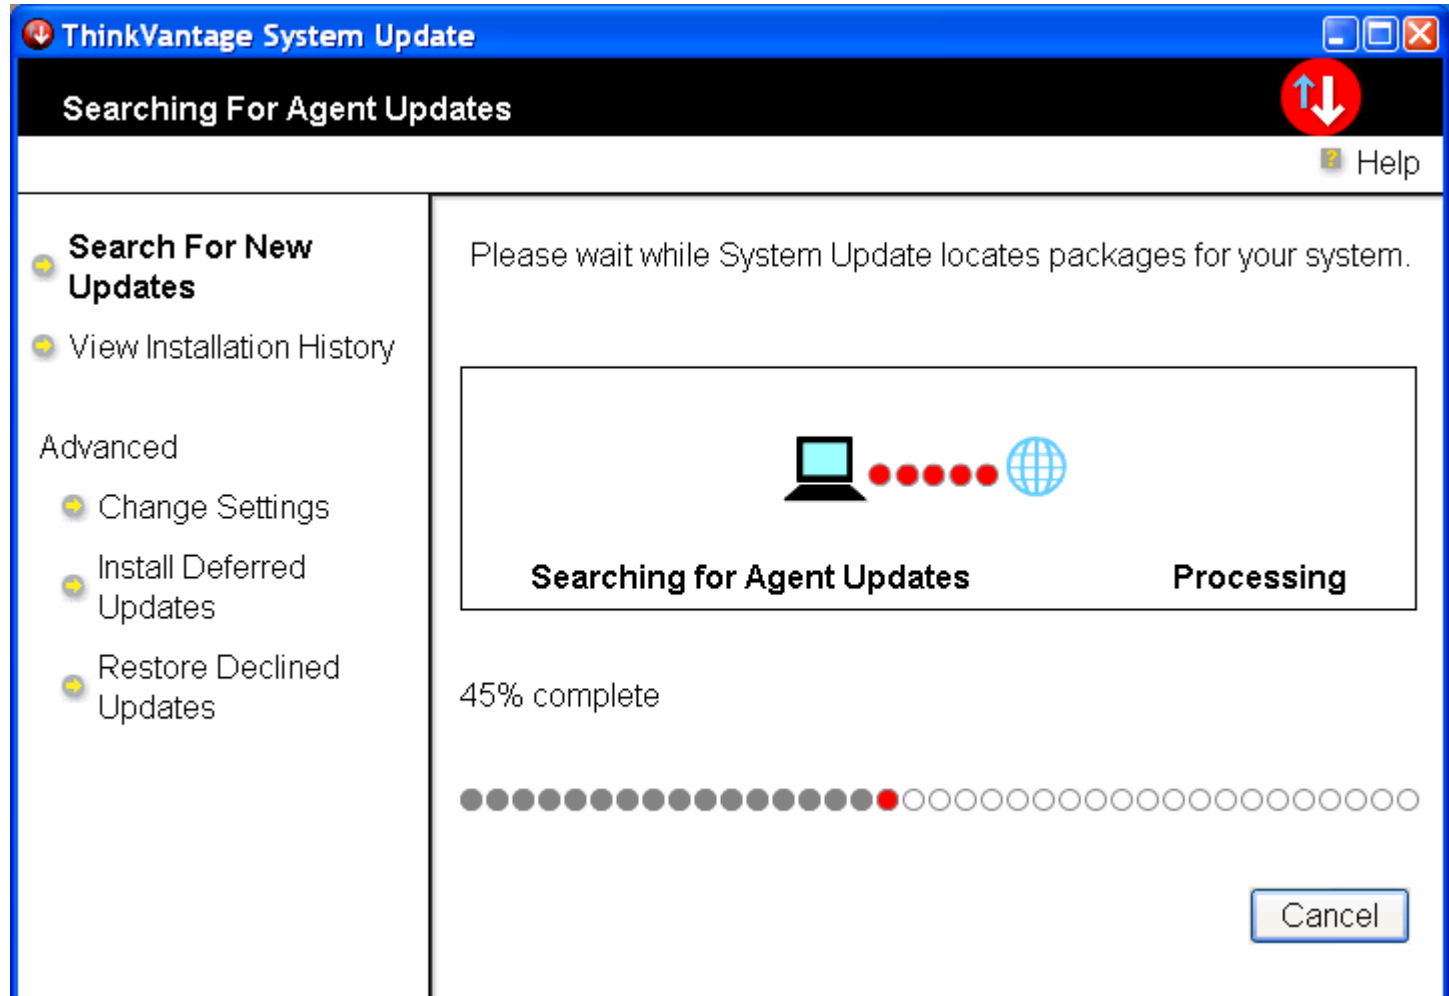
ThinkVantage System Update

Searching For Agent Updates

Help

Search For New Updates

View Installation History

Advanced

Change Settings

Install Deferred Updates

Restore Declined Updates

Please wait while System Update locates packages for your system.

Searching for Agent Updates

Processing

45% complete

Cancel